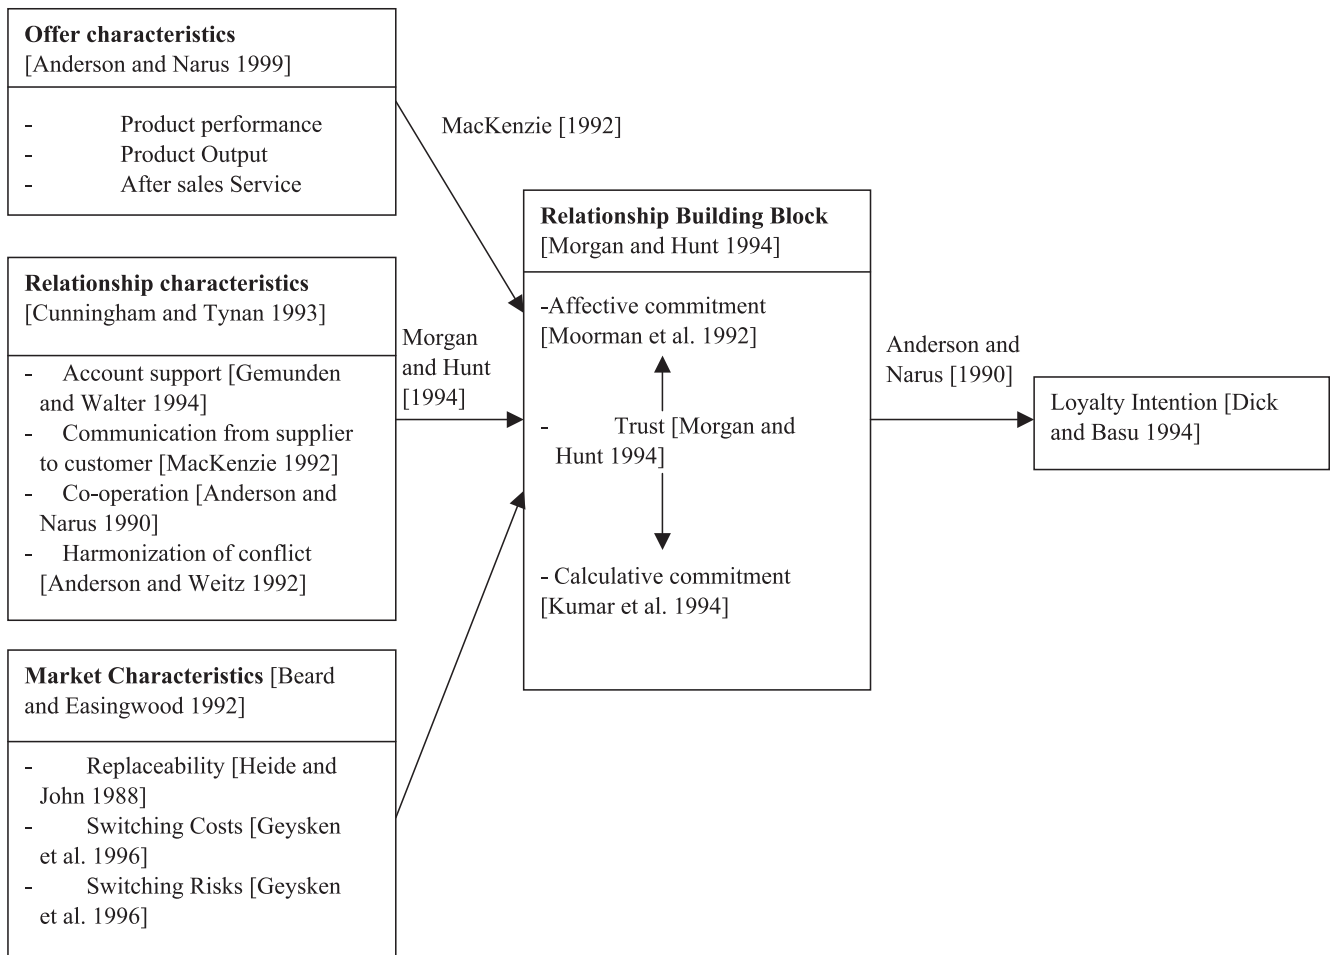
**Offer characteristics**
[Anderson and Narus 1999]

- Product performance
- Product Output
- After sales Service

MacKenzie [1992]

**Relationship characteristics**
[Cunningham and Tynan 1993]

- Account support [Gemunden and Walter 1994]
- Communication from supplier to customer [MacKenzie 1992]
- Co-operation [Anderson and Narus 1990]
- Harmonization of conflict [Anderson and Weitz 1992]

Morgan and Hunt [1994]

**Market Characteristics** [Beard and Easingwood 1992]

- Replaceability [Heide and John 1988]
- Switching Costs [Geysken et al. 1996]
- Switching Risks [Geysken et al. 1996]

**Relationship Building Block**
[Morgan and Hunt 1994]

-Affective commitment [Moorman et al. 1992]

- Trust [Morgan and Hunt 1994]

- Calculative commitment [Kumar et al. 1994]

Anderson and Narus [1990]

Loyalty Intention [Dick and Basu 1994]